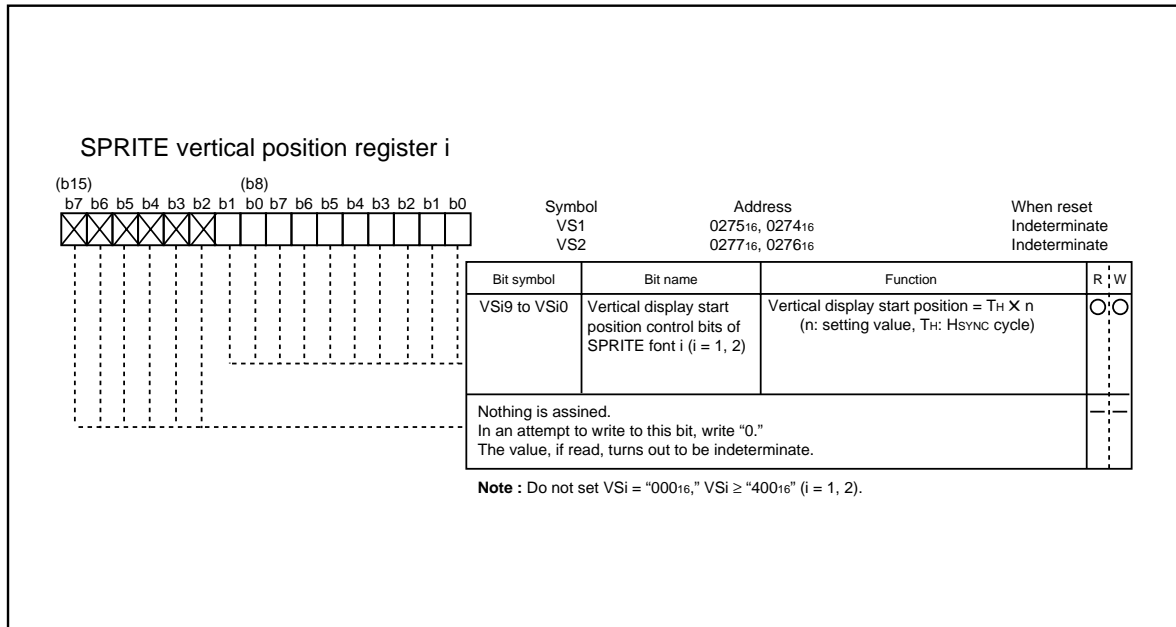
SPRITE vertical position register i

(b15) (b8)
b7 b6 b5 b4 b3 b2 b1 b0 b7 b6 b5 b4 b3 b2 b1 b0

| Symbol | Address | When reset |
|---|---|---|
| VS1 | $0275_{16}$, $0274_{16}$ | Indeterminate |
| VS2 | $0277_{16}$, $0276_{16}$ | Indeterminate |

| Bit symbol | Bit name | Function | R | W |
|---|---|---|---|---|
| VSi9 to VSi0 | Vertical display start position control bits of SPRITE font i (i = 1, 2) | Vertical display start position = $T_H \times n$ (n: setting value, $T_H$: HSYNC cycle) | ○ | ○ |
| Nothing is assined. In an attempt to write to this bit, write “0.” The value, if read, turns out to be indeterminate. | | | — | — |

**Note :** Do not set VSi = “$000_{16}$,” VSi ≥ “$400_{16}$” (i = 1, 2).